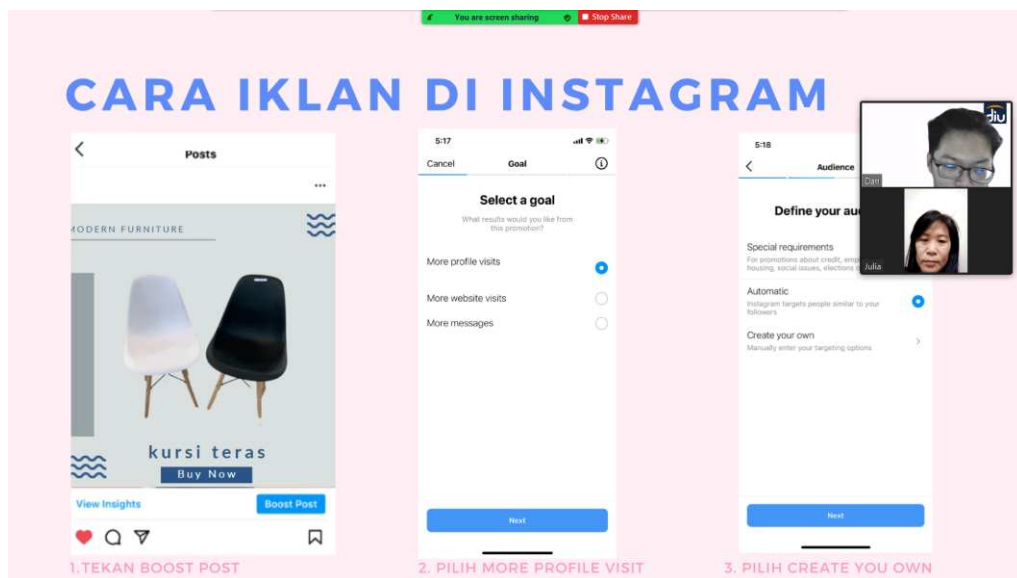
You are screen sharing
Stop Share

CARA IKLAN DI INSTAGRAM

Posts
MODERN FURNITURE
kursi teras
Buy Now
View Insights
Boost Post
1.TEKAN BOOST POST

5:17
Cancel
Goal
Select a goal
What results would you like from this promotion?
More profile visits
More website visits
More messages
Next
2. PILIH MORE PROFILE VISIT

5:18
Audience
Define your au
Special requirements
For promotions about credit, emp housing, social issues, elections
Automatic
Instagram targets people similar to your followers
Create your own
Manually enter your targeting options
Next
3. PILIH CREATE YOU OWN

Dan
Julia